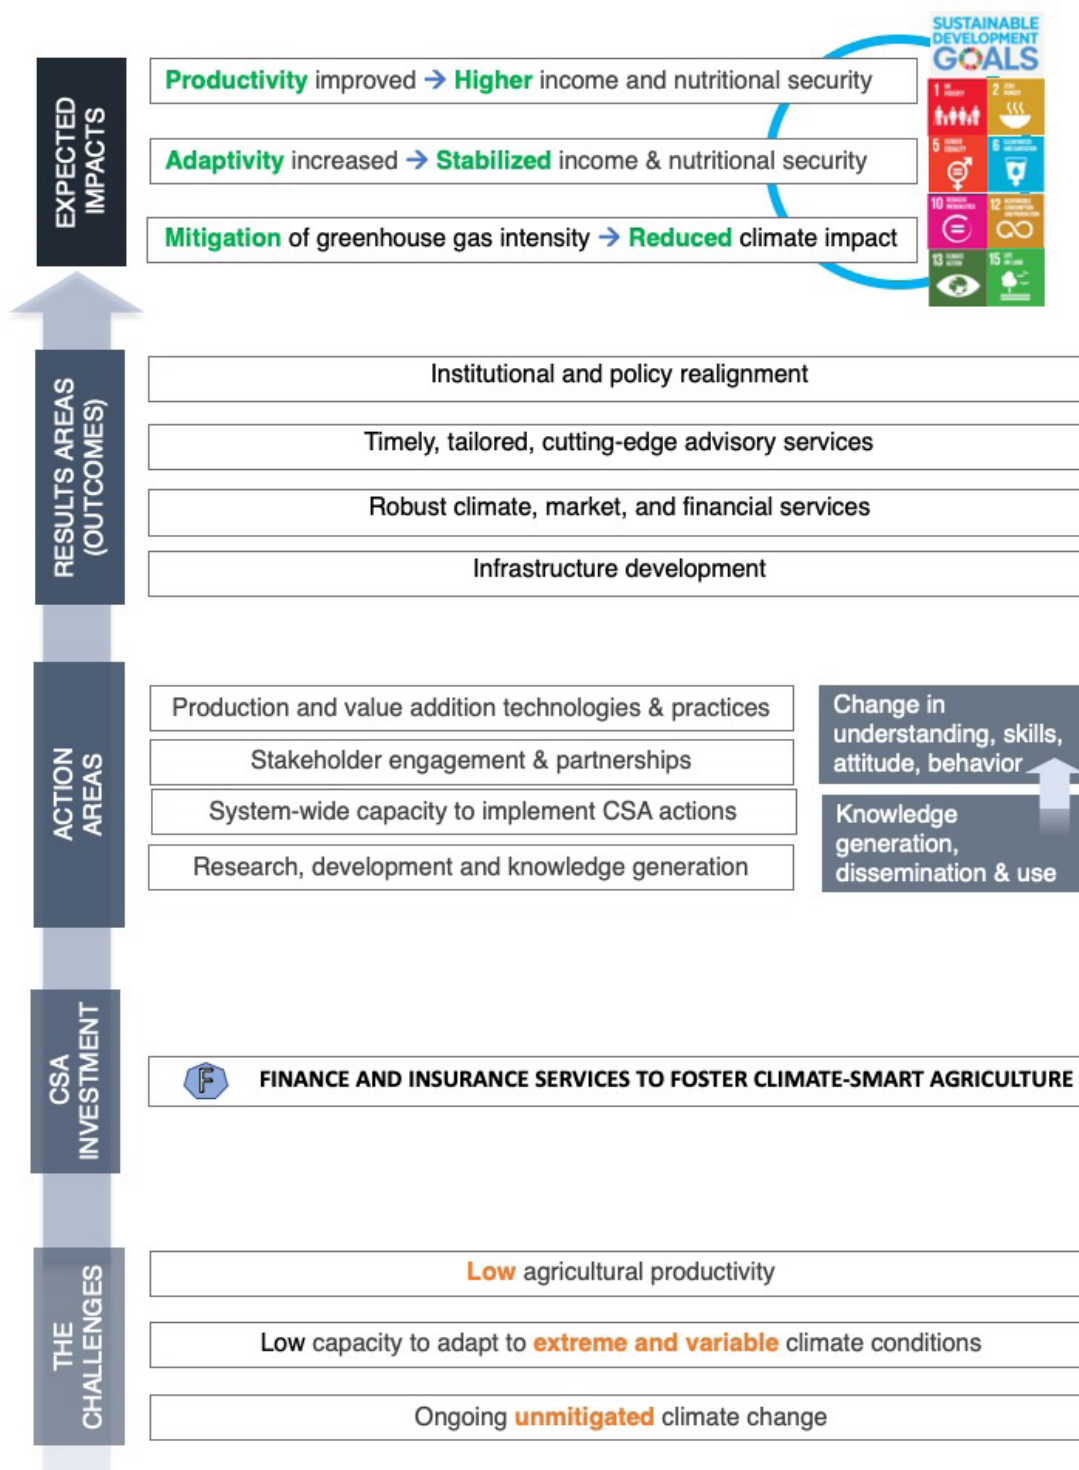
EXPECTED IMPACTS

Productivity improved → Higher income and nutritional security

Adaptivity increased → Stabilized income & nutritional security

Mitigation of greenhouse gas intensity → Reduced climate impact

SUSTAINABLE DEVELOPMENT GOALS

1 2 5 6 10 12 13 15

RESULTS AREAS (OUTCOMES)

Institutional and policy realignment

Timely, tailored, cutting-edge advisory services

Robust climate, market, and financial services

Infrastructure development

ACTION AREAS

Production and value addition technologies & practices

Stakeholder engagement & partnerships

System-wide capacity to implement CSA actions

Research, development and knowledge generation

Change in understanding, skills, attitude, behavior

Knowledge generation, dissemination & use

CSA INVESTMENT

F

FINANCE AND INSURANCE SERVICES TO FOSTER CLIMATE-SMART AGRICULTURE

THE CHALLENGES

Low agricultural productivity

Low capacity to adapt to extreme and variable climate conditions

Ongoing unmitigated climate change